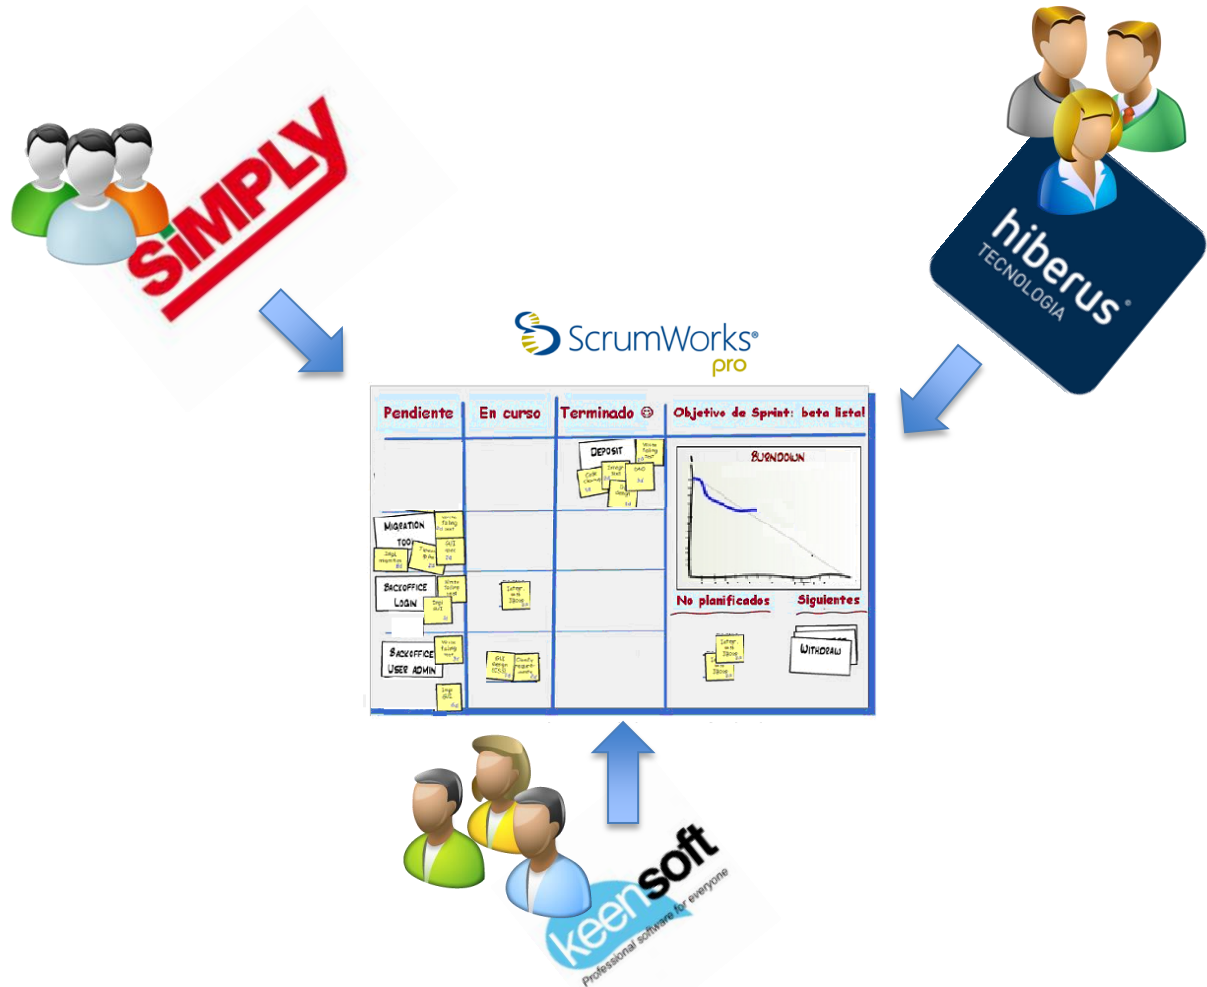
SIMPLY

hiberus®
TECNOLOGIA

ScrumWorks®
pro

Pendiente

En curso

Terminado ☺

Objetivo de Sprint: beta lista!

DEPOSIT

BURNDOWN

MIGRATION TOOL

BACKOFFICE LOGIN

BACKOFFICE USER ADMIN

No planificados

Siguientes

WITHDRAW

keensoft
Professional software for everyone